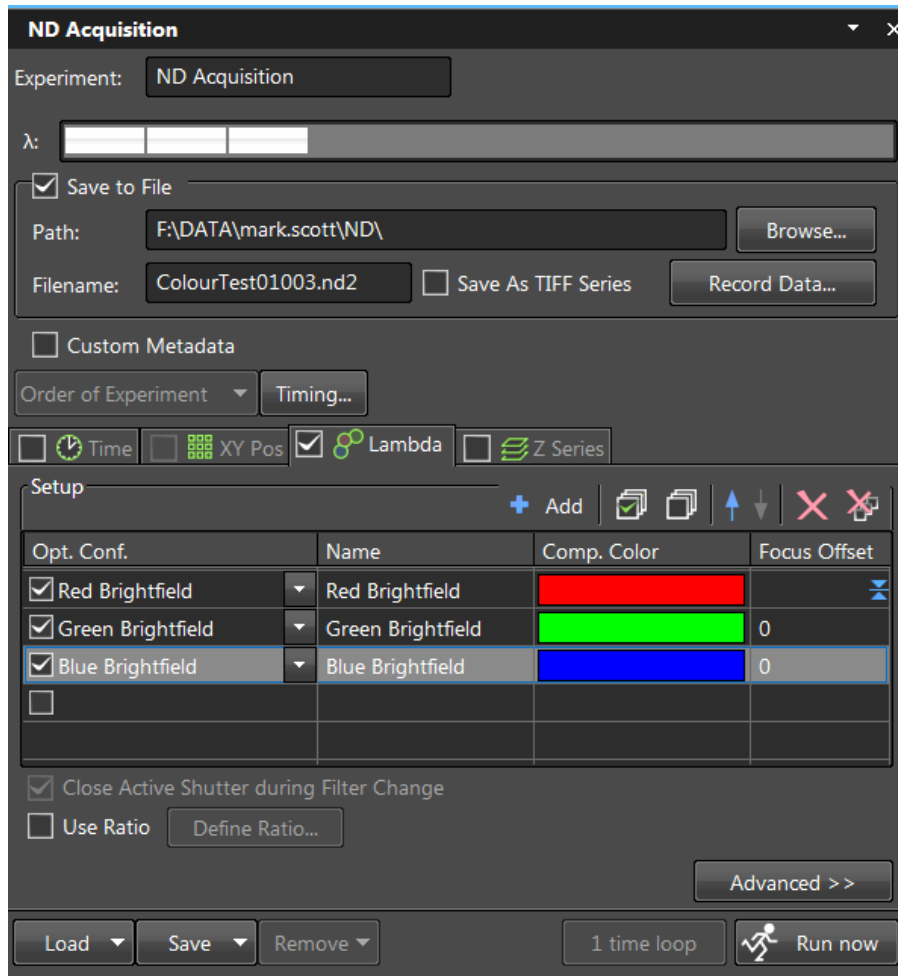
ND Acquisition

Experiment: ND Acquisition

λ:

Save to File

Path: F:\DATA\mark.scott\ND\ Browse...

Filename: ColourTest01003.nd2 Save As TIFF Series Record Data...

Custom Metadata

Order of Experiment Timing...

Time XY Pos Lambda Z Series

Setup

Add

| Opt. Conf. | Name | Comp. Color | Focus Offset |
|---|---|---|---|
| Red Brightfield | Red Brightfield | | |
| Green Brightfield | Green Brightfield | | 0 |
| Blue Brightfield | Blue Brightfield | | 0 |
| | | | |

Close Active Shutter during Filter Change

Use Ratio Define Ratio...

Advanced >>

Load Save Remove 1 time loop Run now